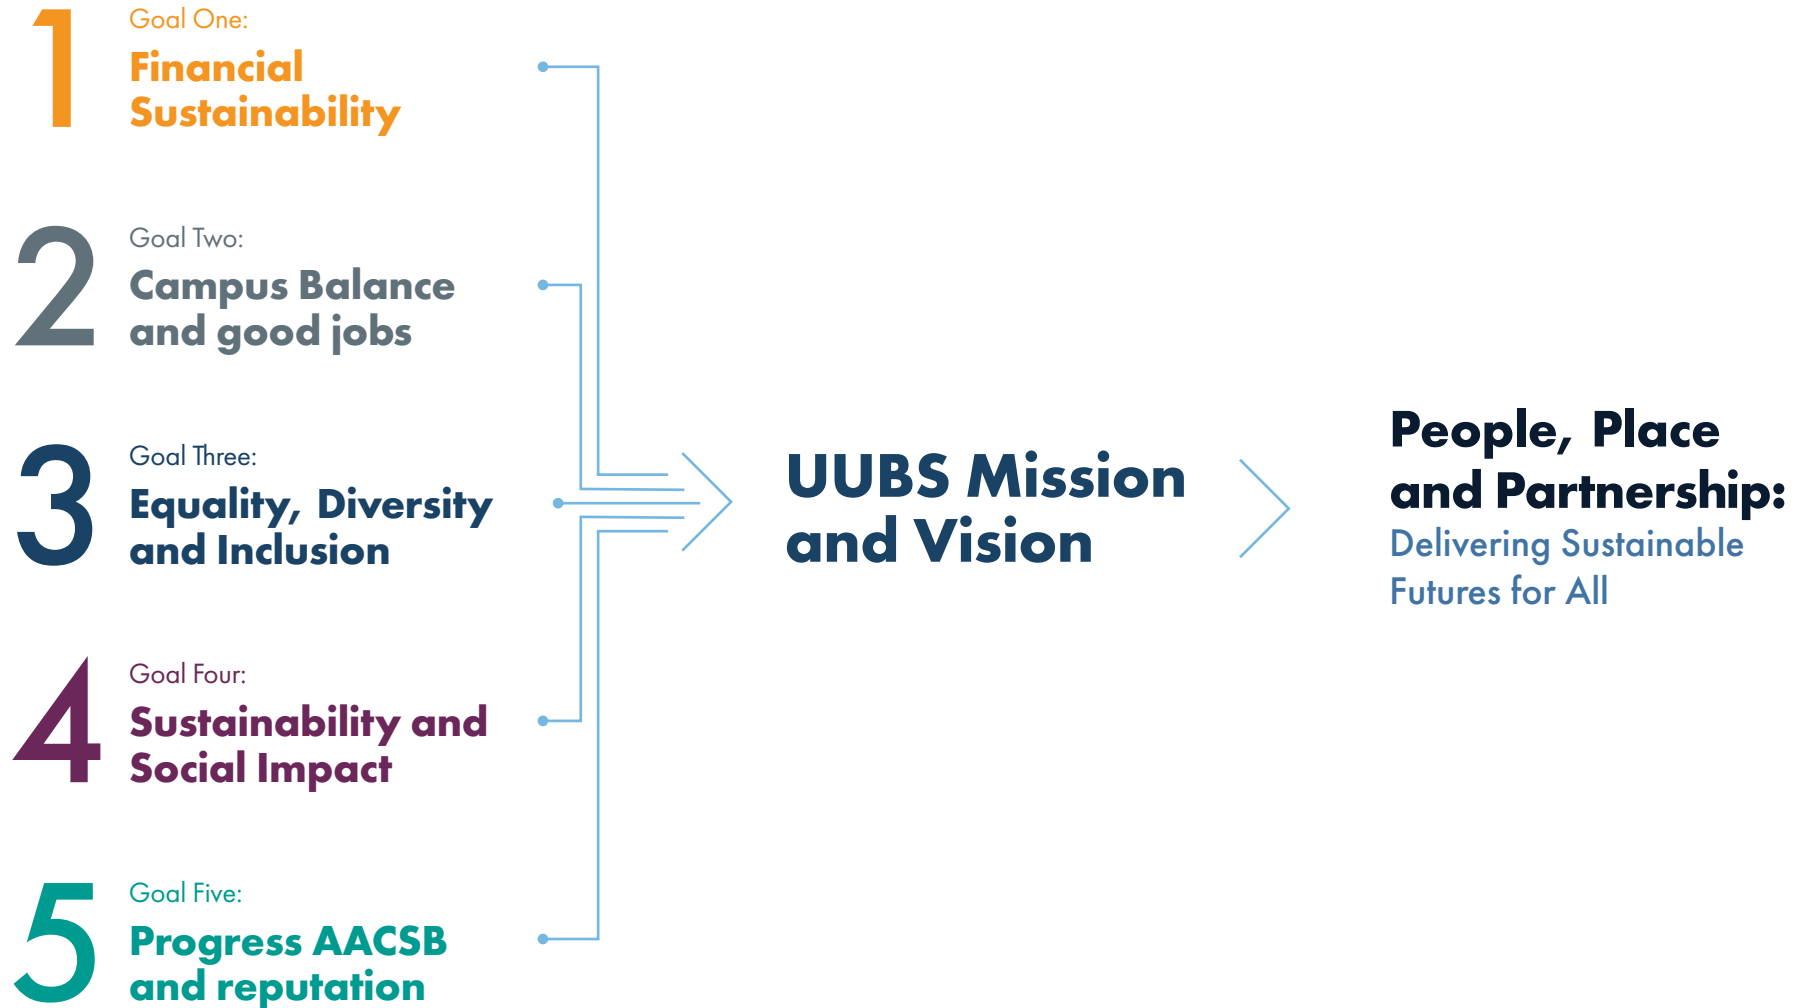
1
Goal One:
Financial Sustainability

2
Goal Two:
Campus Balance and good jobs

3
Goal Three:
Equality, Diversity and Inclusion

4
Goal Four:
Sustainability and Social Impact

5
Goal Five:
Progress AACSB and reputation

UUBS Mission and Vision

People, Place and Partnership:
Delivering Sustainable Futures for All